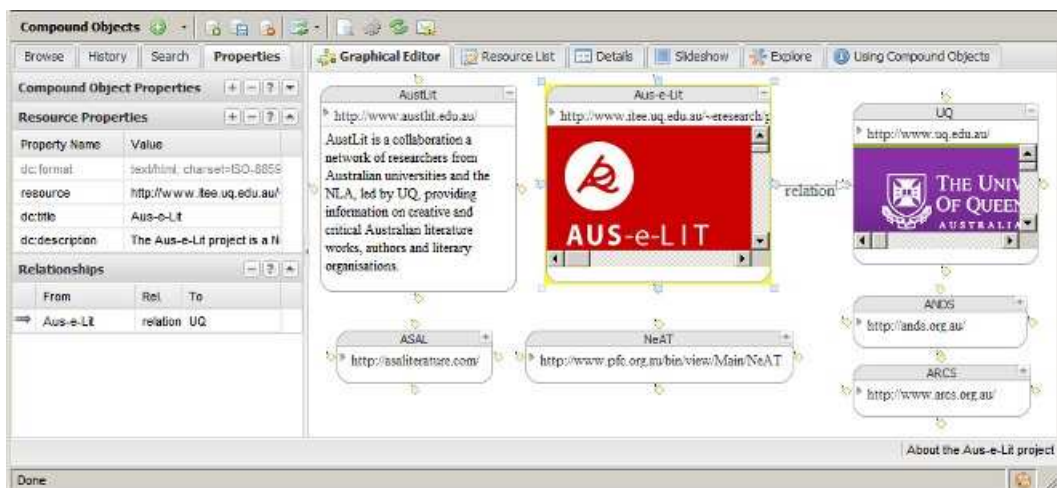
Compound Objects

Browse | History | Search | Properties

Compound Object Properties

Resource Properties

| Property Name | Value |
|---|---|
| dc:format | text/html; charset=ISO-8859 |
| resource | http://www.itee.uq.edu.au/ |
| dc:title | Aus-e-Lit |
| dc:description | The Aus-e-Lit project is a N |

Relationships

| From | Rel. | To |
|---|---|---|
| Aus-e-Lit | relation | UQ |

Graphical Editor | Resource List | Details | Slideshow | Explore | Using Compound Objects

AustLit
http://www.austlit.edu.au/
AustLit is a collaboration a network of researchers from Australian universities and the NLA, led by UQ, providing information on creative and critical Australian literature works, authors and literary organisations.

Aus-e-Lit
http://www.itee.uq.edu.au/~eresearch/
AUS-e-LIT

relation

UQ
http://www.uq.edu.au/
THE UNIV OF QUEEN AUSTRALIA

ASAL
http://asaliterature.com/

NeAT
http://www.pfc.org.au/bin/view/Main/NeAT

ANDS
http://ands.org.au/

ARCS
http://www.arcs.org.au/

About the Aus-e-Lit project

Done